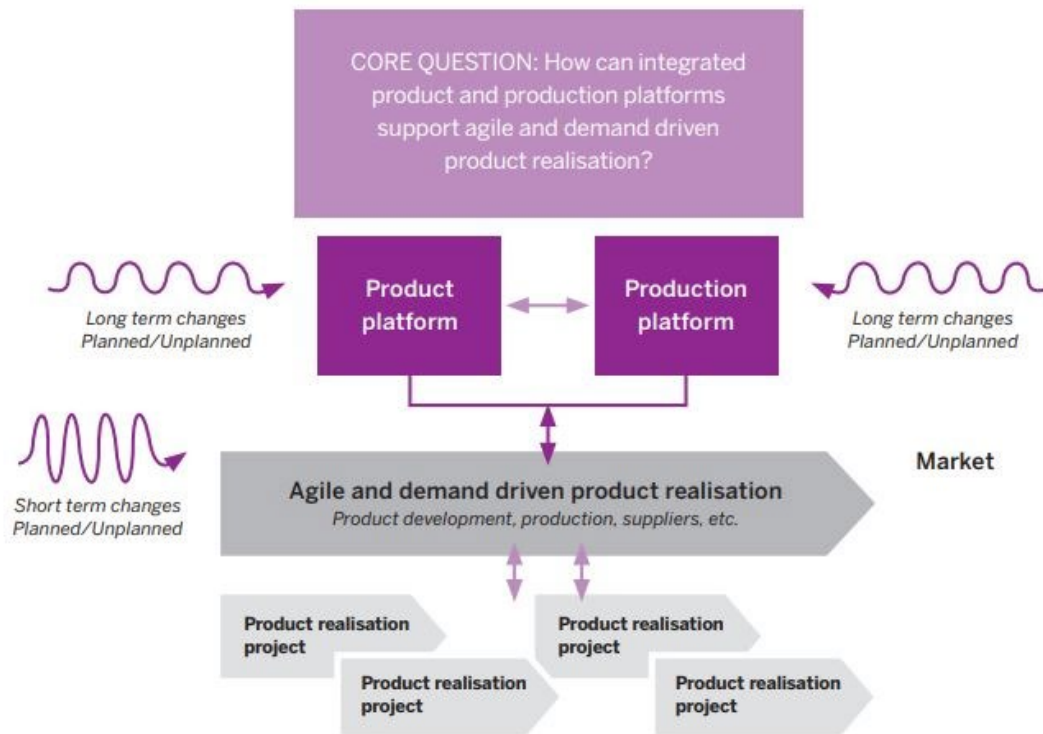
CORE QUESTION: How can integrated product and production platforms support agile and demand driven product realisation?

Long term changes
Planned/Unplanned

Product platform

Production platform

Long term changes
Planned/Unplanned

Short term changes
Planned/Unplanned

Agile and demand driven product realisation
Product development, production, suppliers, etc.

Market

Product realisation project

Product realisation project

Product realisation project

Product realisation project